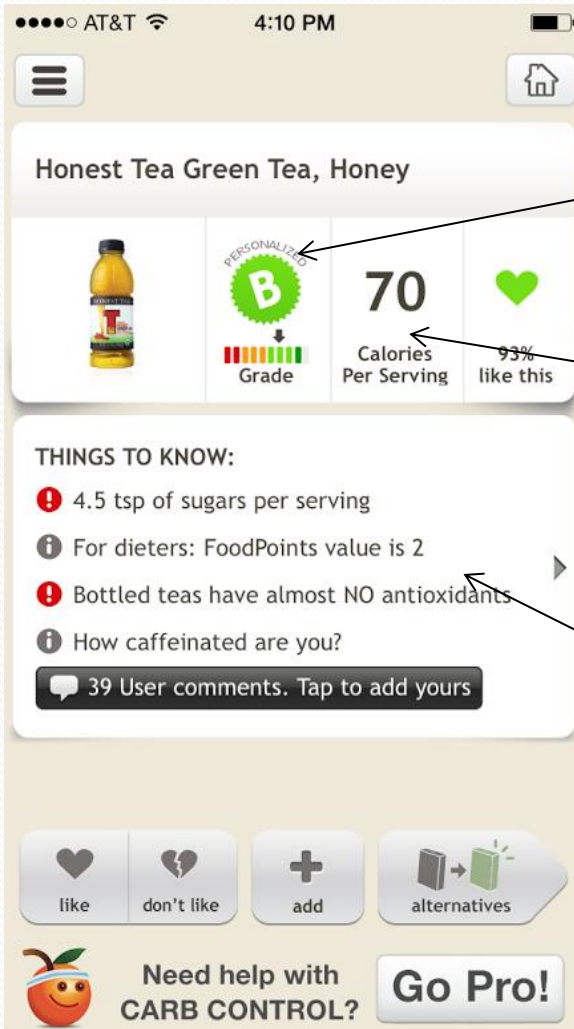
●●●●○ AT&T 4:10 PM

Honest Tea Green Tea, Honey

PERSONALIZED

B

Grade

70

Calories Per Serving

93% like this

THINGS TO KNOW:

4.5 tsp of sugars per serving

For dieters: FoodPoints value is 2

Bottled teas have almost NO antioxidants

How caffeinated are you?

39 User comments. Tap to add yours

like

don't like

add

alternatives

Need help with CARB CONTROL?

Go Pro!